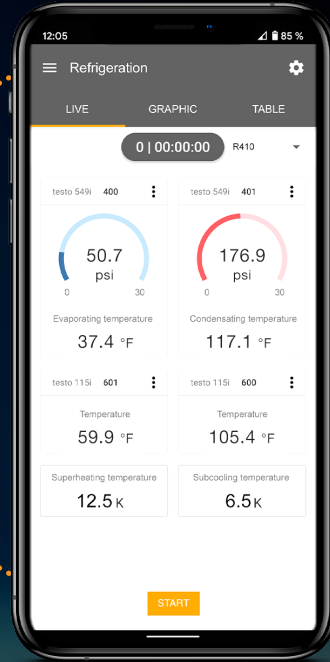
12:05
85 %

Refrigeration

LIVE
GRAPHIC
TABLE

0 | 00:00:00
R410

testo 549i 400
50.7
psi
0
30
Evaporating temperature
37.4 °F

testo 549i 401
176.9
psi
0
30
Condensating temperature
117.1 °F

testo 115i 601
Temperature
59.9 °F

testo 115i 600
Temperature
105.4 °F

Superheating temperature
12.5 K

Subcooling temperature
6.5 K

START